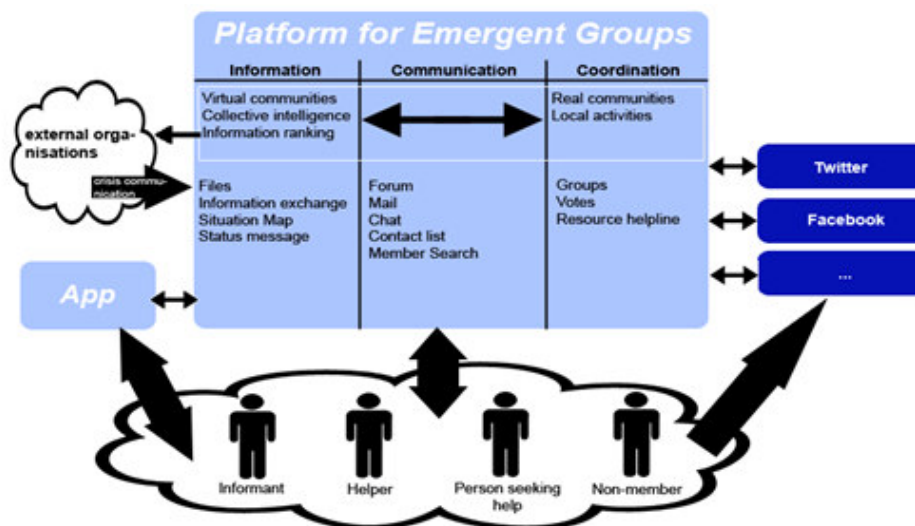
Platform for Emergent Groups

Information

Communication

Coordination

Virtual communities
Collective intelligence
Information ranking

Real communities
Local activities

external organisations

crisis communication

Files
Information exchange
Situation Map
Status message

Forum
Mail
Chat
Contact list
Member Search

Groups
Votes
Resource helpline

Twitter

Facebook

...

App

Informant

Helper

Person seeking help

Non-member